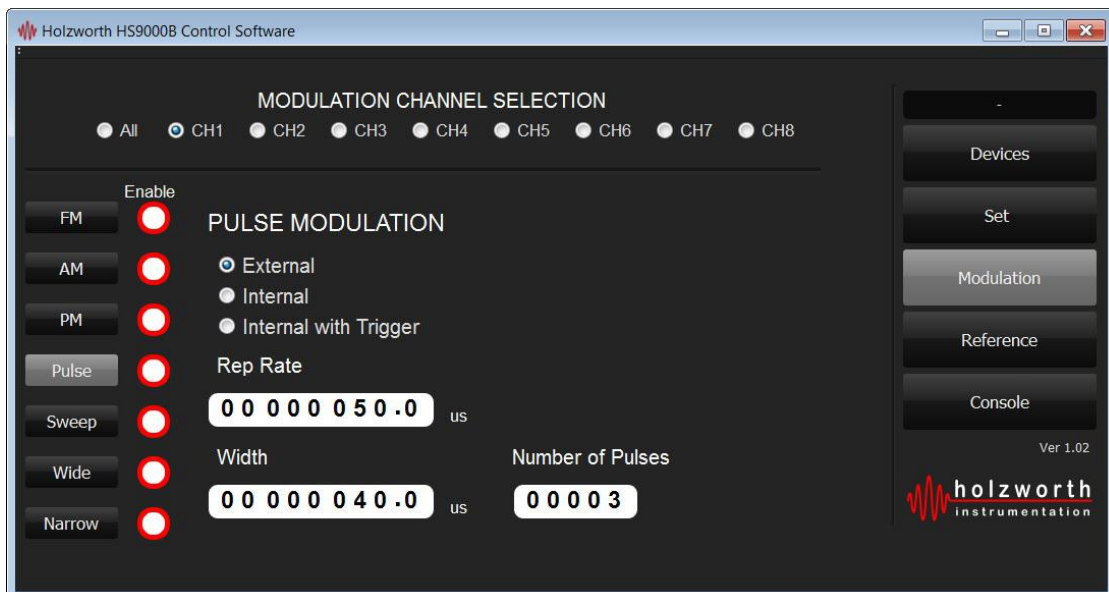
Holzworth HS9000B Control Software

MODULATION CHANNEL SELECTION

All CH1 CH2 CH3 CH4 CH5 CH6 CH7 CH8

Enable

FM

AM

PM

Pulse

Sweep

Wide

Narrow

PULSE MODULATION

External

Internal

Internal with Trigger

Rep Rate

00 000 050.0 us

Width

00 000 040.0 us

Number of Pulses

00003

-

Devices

Set

Modulation

Reference

Console

Ver 1.02

holzworth
instrumentation